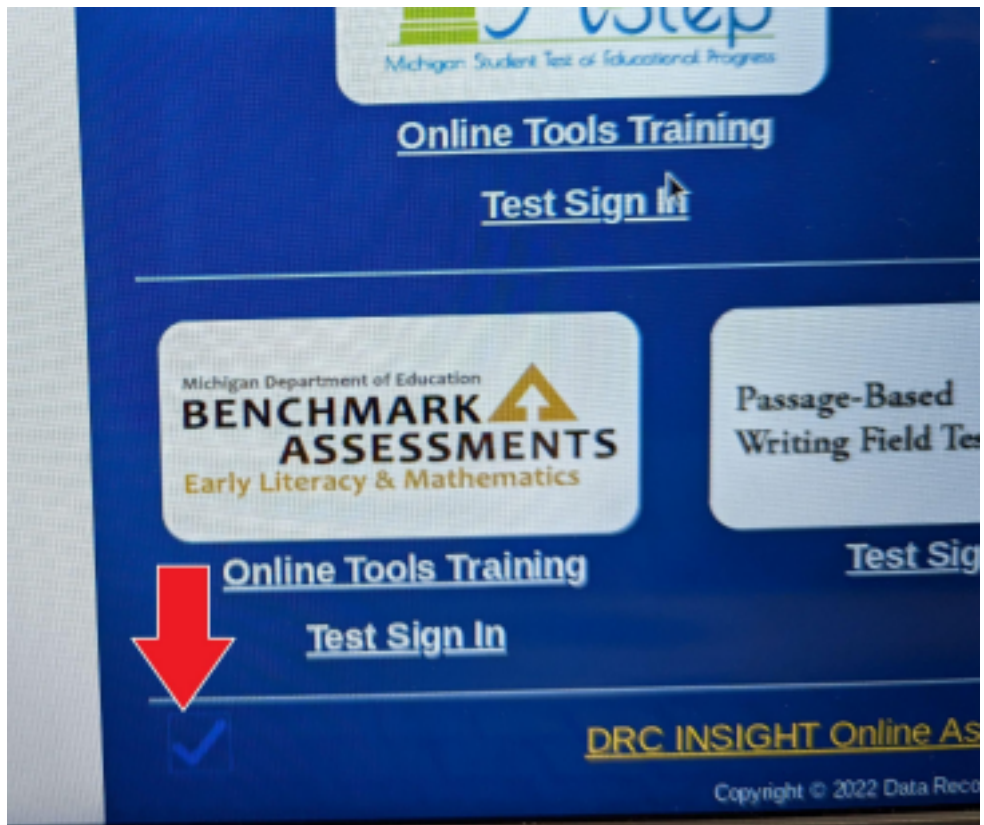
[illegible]step
Michigan Student Test of Educational Progress

Online Tools Training

Test Sign In

Michigan Department of Education
BENCHMARK ASSESSMENTS
Early Literacy & Mathematics

Online Tools Training

Test Sign In

Passage-Based Writing Field Te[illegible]

Test Sig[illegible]

DRC INSIGHT Online As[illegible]

Copyright © 2022 Data Reco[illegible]